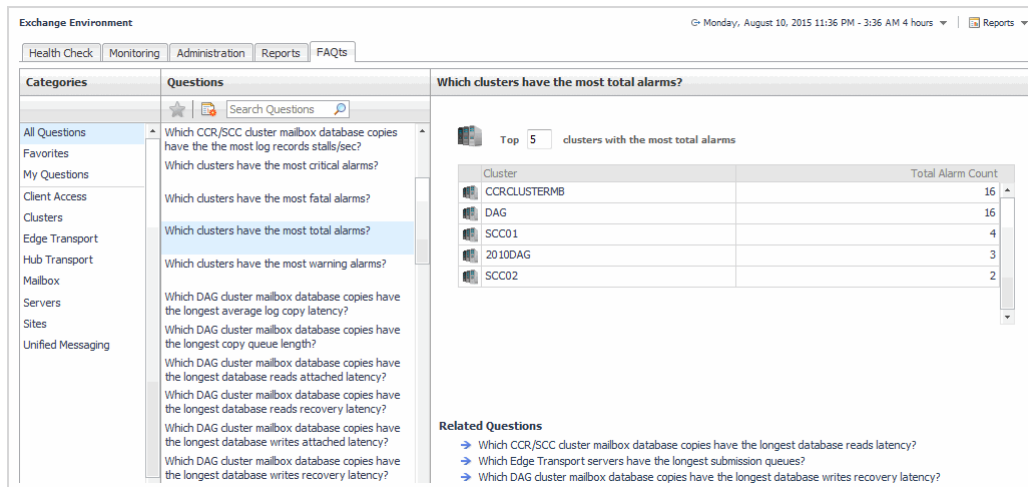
Exchange Environment

Monday, August 10, 2015 11:36 PM - 3:36 AM 4 hours

Reports

Health Check | Monitoring | Administration | Reports | FAQts

Categories

All Questions
Favorites
My Questions
Client Access
Clusters
Edge Transport
Hub Transport
Mailbox
Servers
Sites
Unified Messaging

Questions

Search Questions

Which CCR/SCC cluster mailbox database copies have the the most log records stalls/sec?

Which clusters have the most critical alarms?

Which clusters have the most fatal alarms?

Which clusters have the most total alarms?

Which clusters have the most warning alarms?

Which DAG cluster mailbox database copies have the longest average log copy latency?

Which DAG cluster mailbox database copies have the longest copy queue length?

Which DAG cluster mailbox database copies have the longest database reads attached latency?

Which DAG cluster mailbox database copies have the longest database reads recovery latency?

Which DAG cluster mailbox database copies have the longest database writes attached latency?

Which DAG cluster mailbox database copies have the longest database writes recovery latency?

Which clusters have the most total alarms?

Top 5 clusters with the most total alarms

| Cluster | Total Alarm Count |
|---|---|
| CCRCLUSTERMB | 16 |
| DAG | 16 |
| SCC01 | 4 |
| 2010DAG | 3 |
| SCC02 | 2 |

Related Questions

Which CCR/SCC cluster mailbox database copies have the longest database reads latency?

Which Edge Transport servers have the longest submission queues?

Which DAG cluster mailbox database copies have the longest database writes recovery latency?